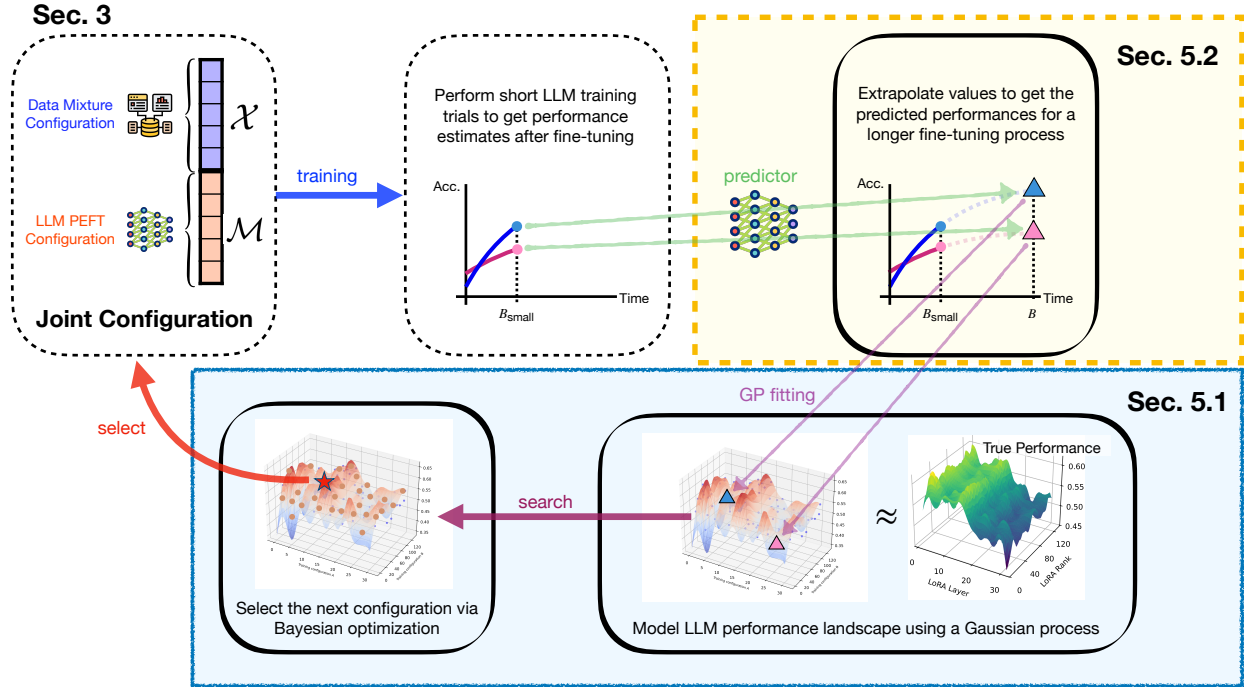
Sec. 3

Data Mixture Configuration

$\mathcal{X}$

LLM PEFT Configuration

$\mathcal{M}$

Joint Configuration

training

Perform short LLM training trials to get performance estimates after fine-tuning

Acc.

Time

$B_{\text{small}}$

predictor

Sec. 5.2

Extrapolate values to get the predicted performances for a longer fine-tuning process

Acc.

Time

$B_{\text{small}}$

$B$

GP fitting

Sec. 5.1

select

search

Select the next configuration via Bayesian optimization

$\approx$

True Performance

0.60
0.55
0.50
0.45

LoRA Layer

LoRA Rank

0 10 20 30

0 40 80 120

Model LLM performance landscape using a Gaussian process